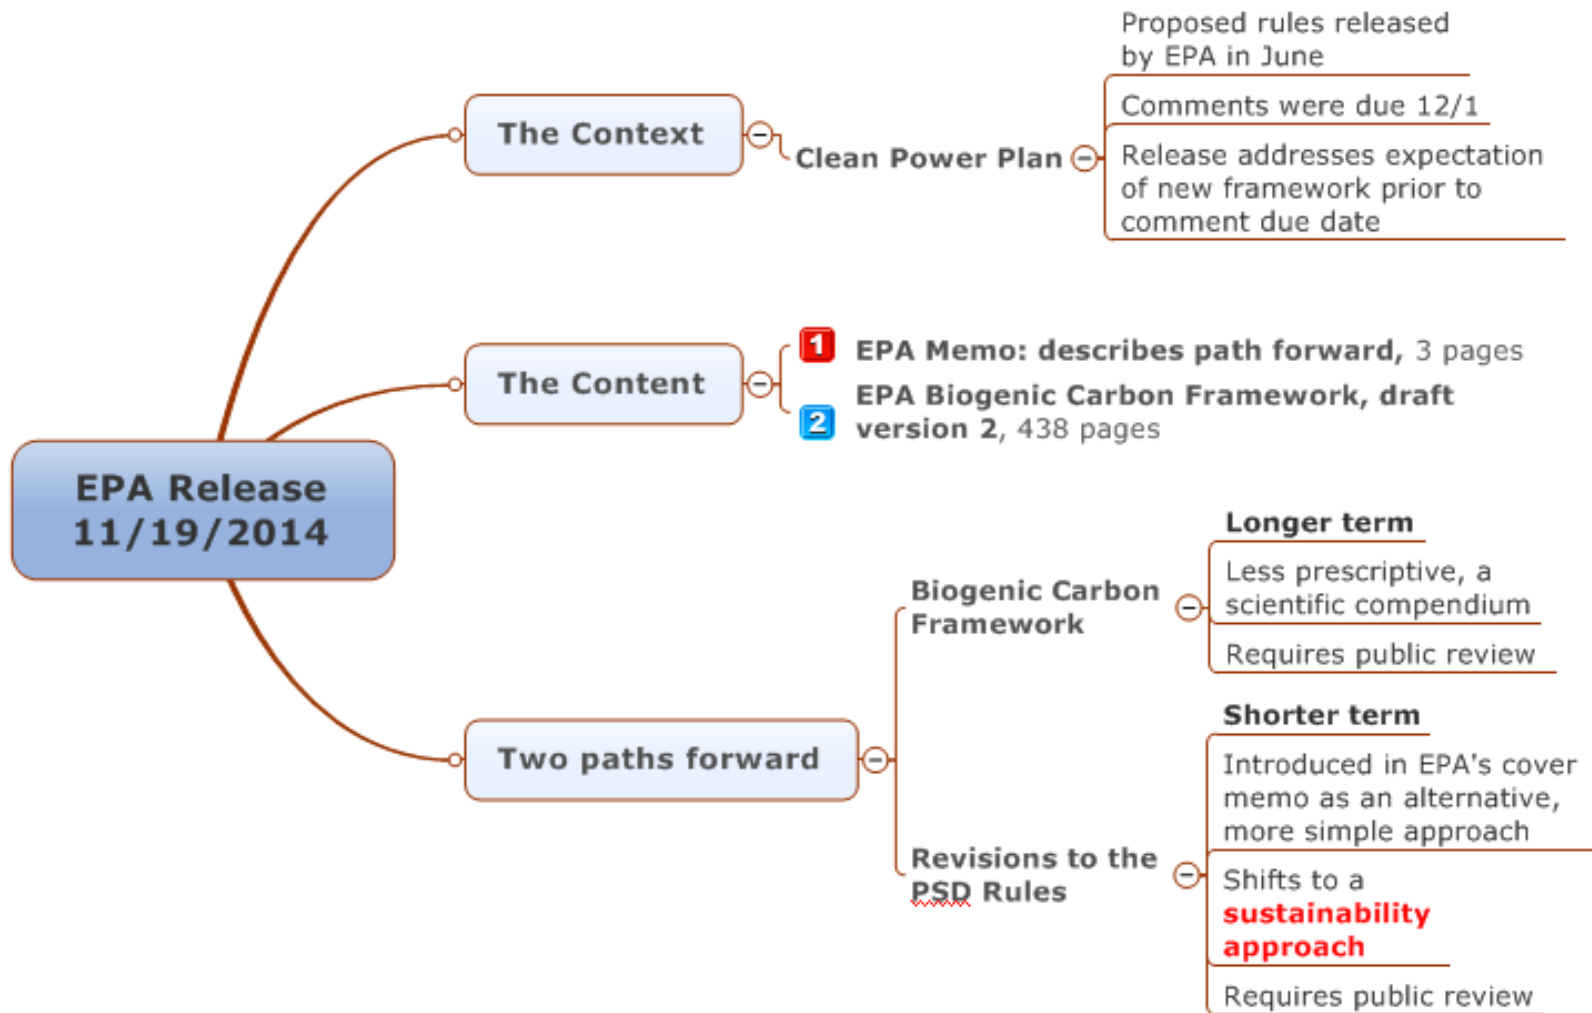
EPA Release 11/19/2014

The Context

Clean Power Plan

Proposed rules released by EPA in June

Comments were due 12/1

Release addresses expectation of new framework prior to comment due date

The Content

1 EPA Memo: describes path forward, 3 pages

2 EPA Biogenic Carbon Framework, draft version 2, 438 pages

Two paths forward

Biogenic Carbon Framework

Longer term

Less prescriptive, a scientific compendium

Requires public review

Revisions to the PSD Rules

Shorter term

Introduced in EPA's cover memo as an alternative, more simple approach

Shifts to a sustainability approach

Requires public review